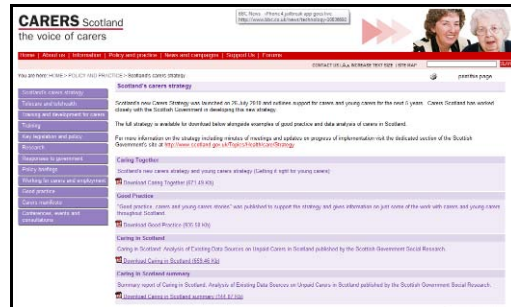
CARERS Scotland
the voice of carers

BBC News - iPhone 4 jailbreak app goes live
http://www.bbc.co.uk/news/technology-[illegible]

Home | About us | Information | Policy and practice | News and campaigns | Support Us | Forums

CONTACT US | A- INCREASE TEXT SIZE | SITE MAP

You are here: HOME > POLICY AND PRACTICE > Scotland's carers strategy

print this page

Scotland's carers strategy
Telecare and telehealth
Training and development for carers
Training
Key legislation and policy
Research
Responses to government
Policy briefings
Working for carers and employment
Good practice
Carers manifesto
Conferences, events and consultations

Scotland's carers strategy

Scotland's new Carers Strategy was launched on 26 July 2010 and outlines support for carers and young carers for the next 5 years. Carers Scotland has worked closely with the Scottish Government in developing this new strategy.

The full strategy is available for download below alongside examples of good practice and data analysis of carers in Scotland.

For more information on the strategy including minutes of meetings and updates on progress of implementation visit the dedicated section of the Scottish Government's site at http://www.scotland.gov.uk/Topics/Health/care/Strategy

Caring Together

Scotland's new carers strategy and young carers strategy (Getting it right for young carers)

Download Caring Together (871.49 Kb)

Good Practice

"Good practice, carers and young carers stories" was published to support the strategy and gives information on just some of the work with carers and young carers throughout Scotland.

Download Good Practice (805.18 kb)

Caring in Scotland

Caring in Scotland: Analysis of Existing Data Sources on Unpaid Carers in Scotland published by the Scottish Government Social Research.

Download Caring in Scotland (553.46 Kb)

Caring in Scotland summary

Summary report of Caring in Scotland: Analysis of Existing Data Sources on Unpaid Carers in Scotland published by the Scottish Government Social Research.

Download Caring in Scotland summary (144.87 kb)